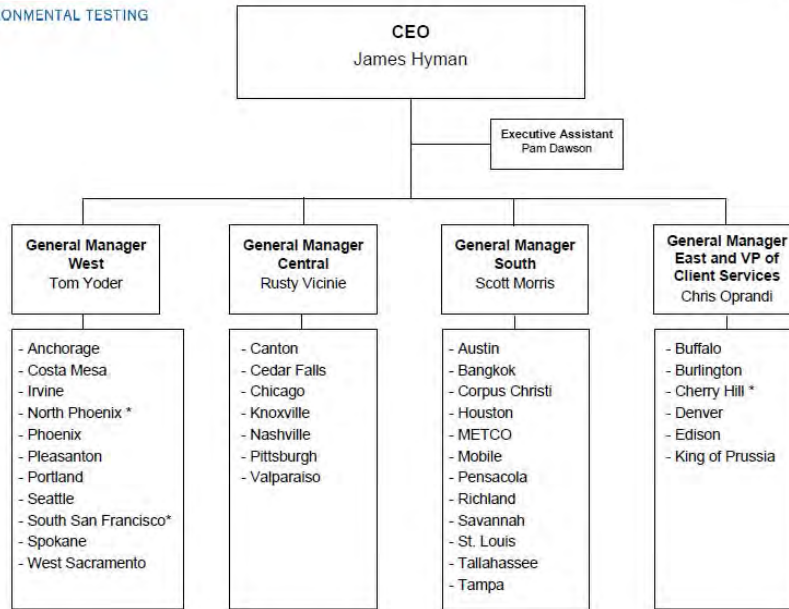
ONMENTAL TESTING

CEO
James Hyman

Executive Assistant
Pam Dawson

General Manager West
Tom Yoder

- Anchorage
- Costa Mesa
- Irvine
- North Phoenix *
- Phoenix
- Pleasanton
- Portland
- Seattle
- South San Francisco*
- Spokane
- West Sacramento

General Manager Central
Rusty Vicinie

- Canton
- Cedar Falls
- Chicago
- Knoxville
- Nashville
- Pittsburgh
- Valparaiso

General Manager South
Scott Morris

- Austin
- Bangkok
- Corpus Christi
- Houston
- METCO
- Mobile
- Pensacola
- Richland
- Savannah
- St. Louis
- Tallahassee
- Tampa

General Manager East and VP of Client Services
Chris Oprandi

- Buffalo
- Burlington
- Cherry Hill *
- Denver
- Edison
- King of Prussia